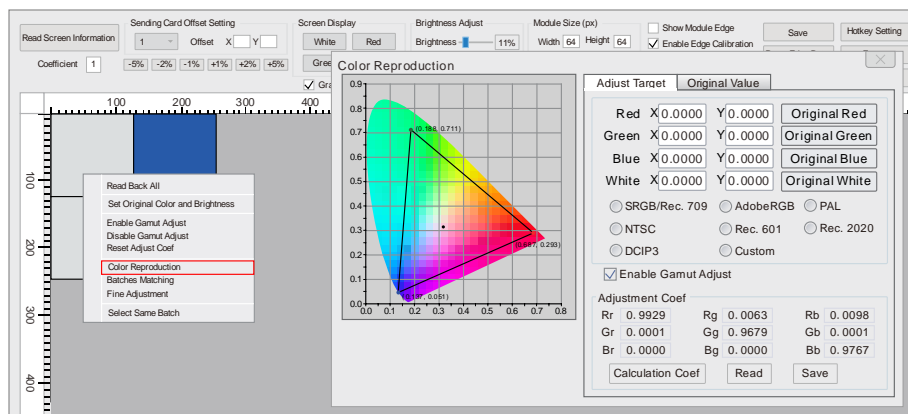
Read Screen Information

Sending Card Offset Setting
1
Offset X Y
Coefficient 1
-5% -2% -1% +1% +2% +5%

Screen Display
White Red
Gree
Gra

Brightness Adjust
Brightness 11%

Module Size (px)
Width 64 Height 64

Show Module Edge
Enable Edge Calibration

Save
Hotkey Setting

100 200 300 400

100
200
300
400

Read Back All
Set Original Color and Brightness
Enable Gamut Adjust
Disable Gamut Adjust
Reset Adjust Coef
Color Reproduction
Batches Matching
Fine Adjustment
Select Same Batch

Color Reproduction

0.9
0.8
0.7
0.6
0.5
0.4
0.3
0.2
0.1
0.0
0.0 0.1 0.2 0.3 0.4 0.5 0.6 0.7 0.8
(0.188, 0.711)
(0.687, 0.293)
(0.1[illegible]7, 0.051)

Adjust Target | Original Value

Red X 0.0000 Y 0.0000 Original Red
Green X 0.0000 Y 0.0000 Original Green
Blue X 0.0000 Y 0.0000 Original Blue
White X 0.0000 Y 0.0000 Original White

SRGB/Rec. 709 AdobeRGB PAL
NTSC Rec. 601 Rec. 2020
DCIP3 Custom

Enable Gamut Adjust

Adjustment Coef
Rr 0.9929 Rg 0.0063 Rb 0.0098
Gr 0.0001 Gg 0.9679 Gb 0.0001
Br 0.0000 Bg 0.0000 Bb 0.9767

Calculation Coef Read Save